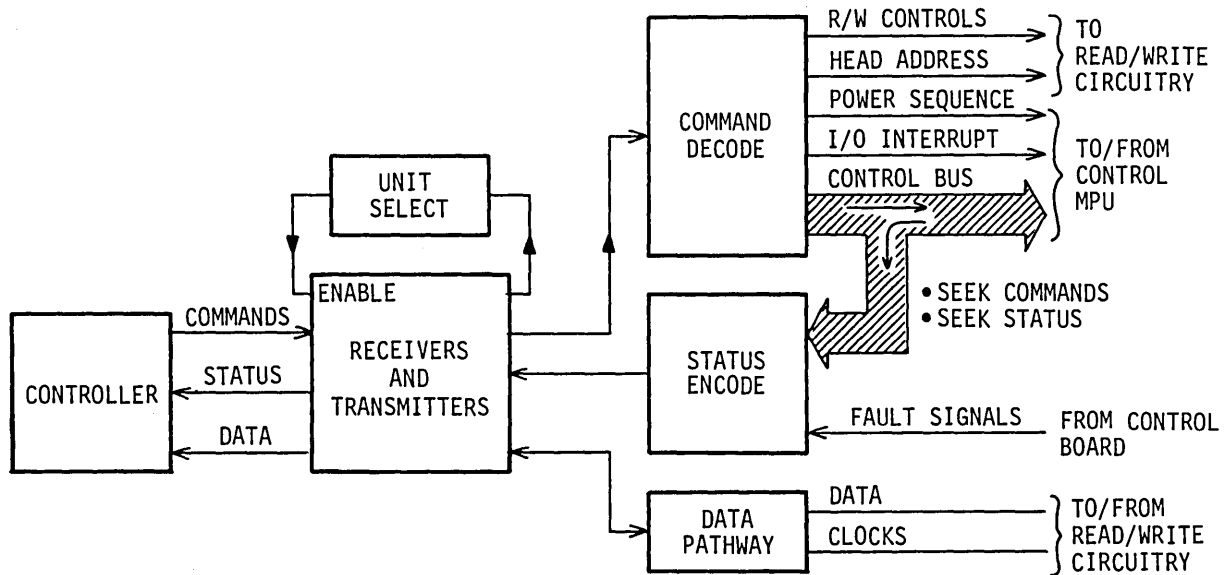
R/W CONTROLS
HEAD ADDRESS
TO READ/WRITE CIRCUITRY
COMMAND DECODE
POWER SEQUENCE
I/O INTERRUPT
CONTROL BUS
TO/FROM CONTROL MPU
UNIT SELECT
ENABLE
• SEEK COMMANDS
• SEEK STATUS
CONTROLLER
COMMANDS
STATUS
DATA
RECEIVERS AND TRANSMITTERS
STATUS ENCODE
FAULT SIGNALS
FROM CONTROL BOARD
DATA PATHWAY
DATA
CLOCKS
TO/FROM READ/WRITE CIRCUITRY